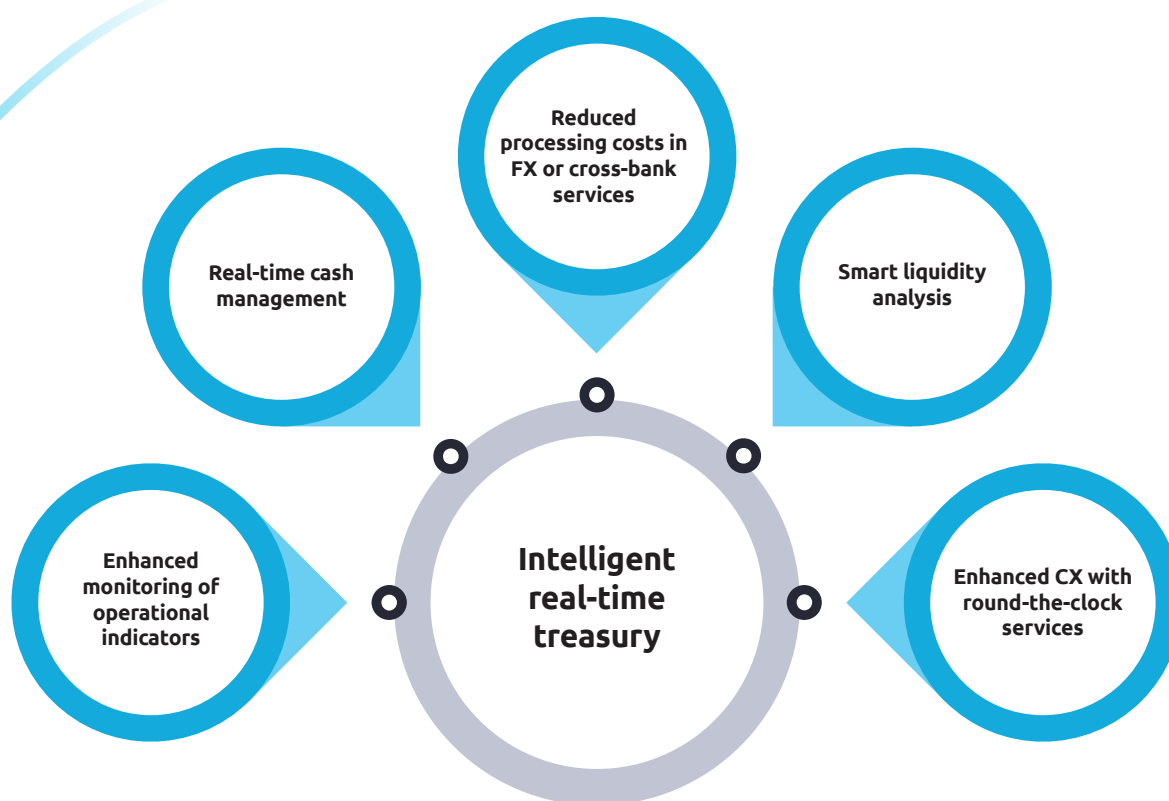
Reduced processing costs in FX or cross-bank services

Real-time cash management

Smart liquidity analysis

Enhanced monitoring of operational indicators

Intelligent real-time treasury

Enhanced CX with round-the-clock services